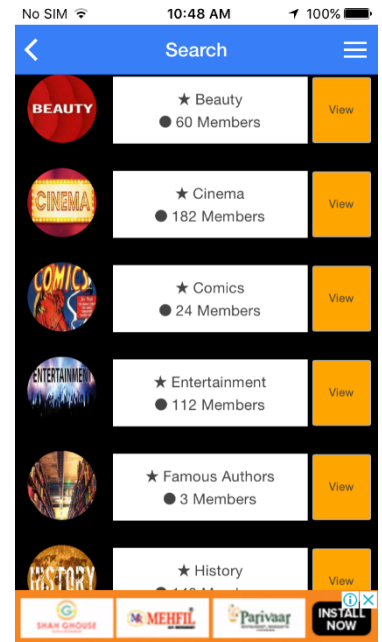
No SIM 10:48 AM 100%

Search

BEAUTY

★ Beauty
● 60 Members

View

CINEMA

★ Cinema
● 182 Members

View

COMICS

★ Comics
● 24 Members

View

ENTERTAINMENT

★ Entertainment
● 112 Members

View

★ Famous Authors
● 3 Members

View

HISTORY

★ History
● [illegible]

View

SHAH GHOUSE

MEHFIL

Parivaar

INSTALL NOW